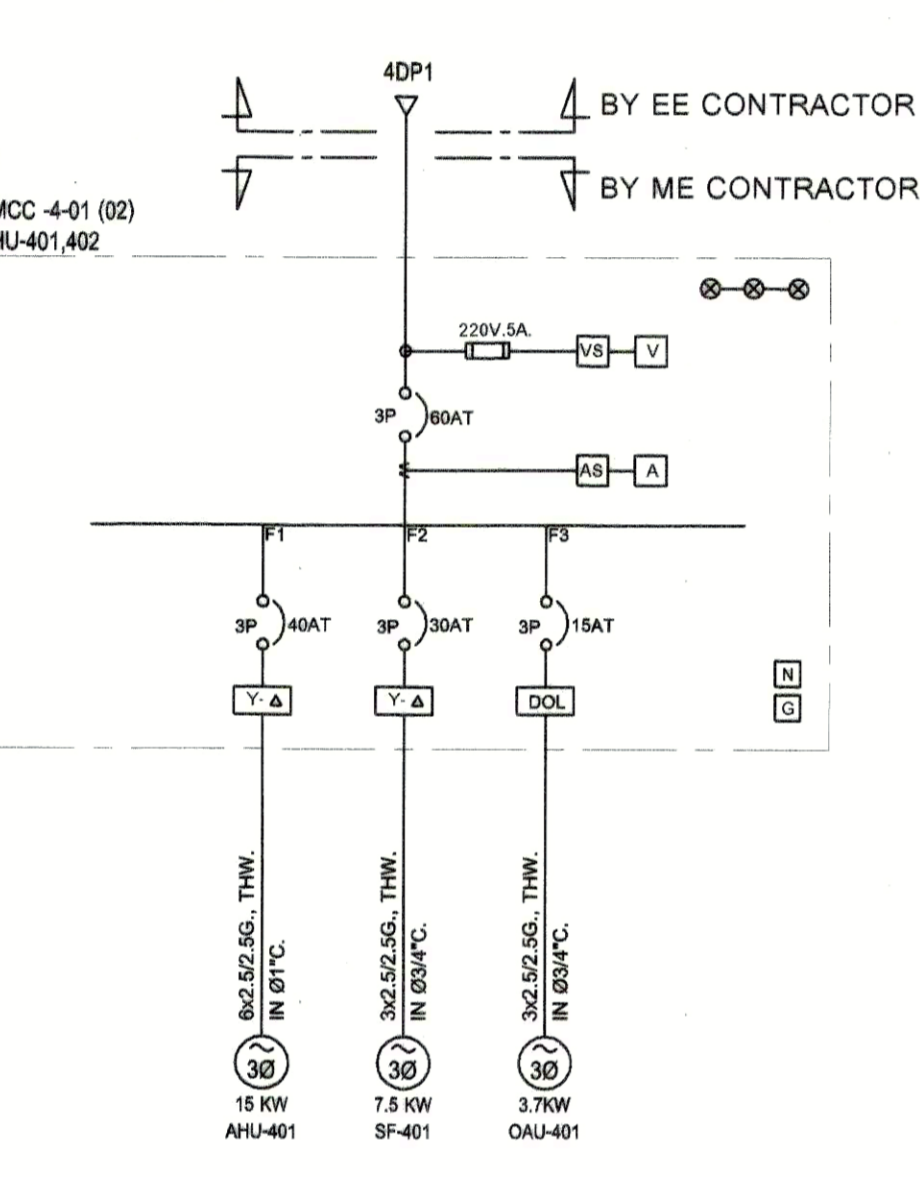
4DP1

BY EE CONTRACTOR

BY ME CONTRACTOR

MCC -4-01 (02)
HU-401,402

220V.5A.

VS

V

3P

60AT

AS

A

F1

F2

F3

3P

40AT

3P

30AT

3P

15AT

N

G

Y-Δ

Y-Δ

DOL

6x2.5/2.5G., THW.
IN Ø1"C.

3x2.5/2.5G., THW.
IN Ø3/4"C.

3x2.5/2.5G., THW.
IN Ø3/4"C.

3Ø

3Ø

3Ø

15 KW
AHU-401

7.5 KW
SF-401

3.7KW
OAU-401